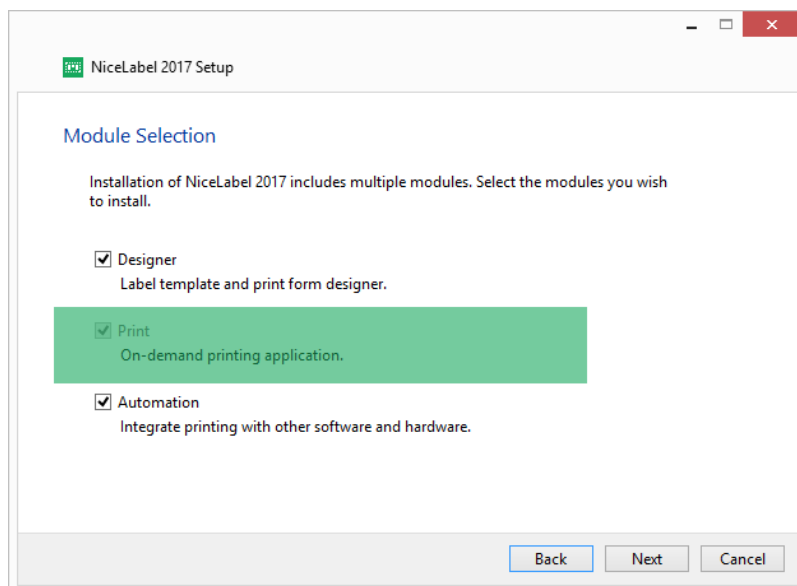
NiceLabel 2017 Setup

Module Selection

Installation of NiceLabel 2017 includes multiple modules. Select the modules you wish to install.

Designer
Label template and print form designer.

Print
On-demand printing application.

Automation
Integrate printing with other software and hardware.

Back
Next
Cancel